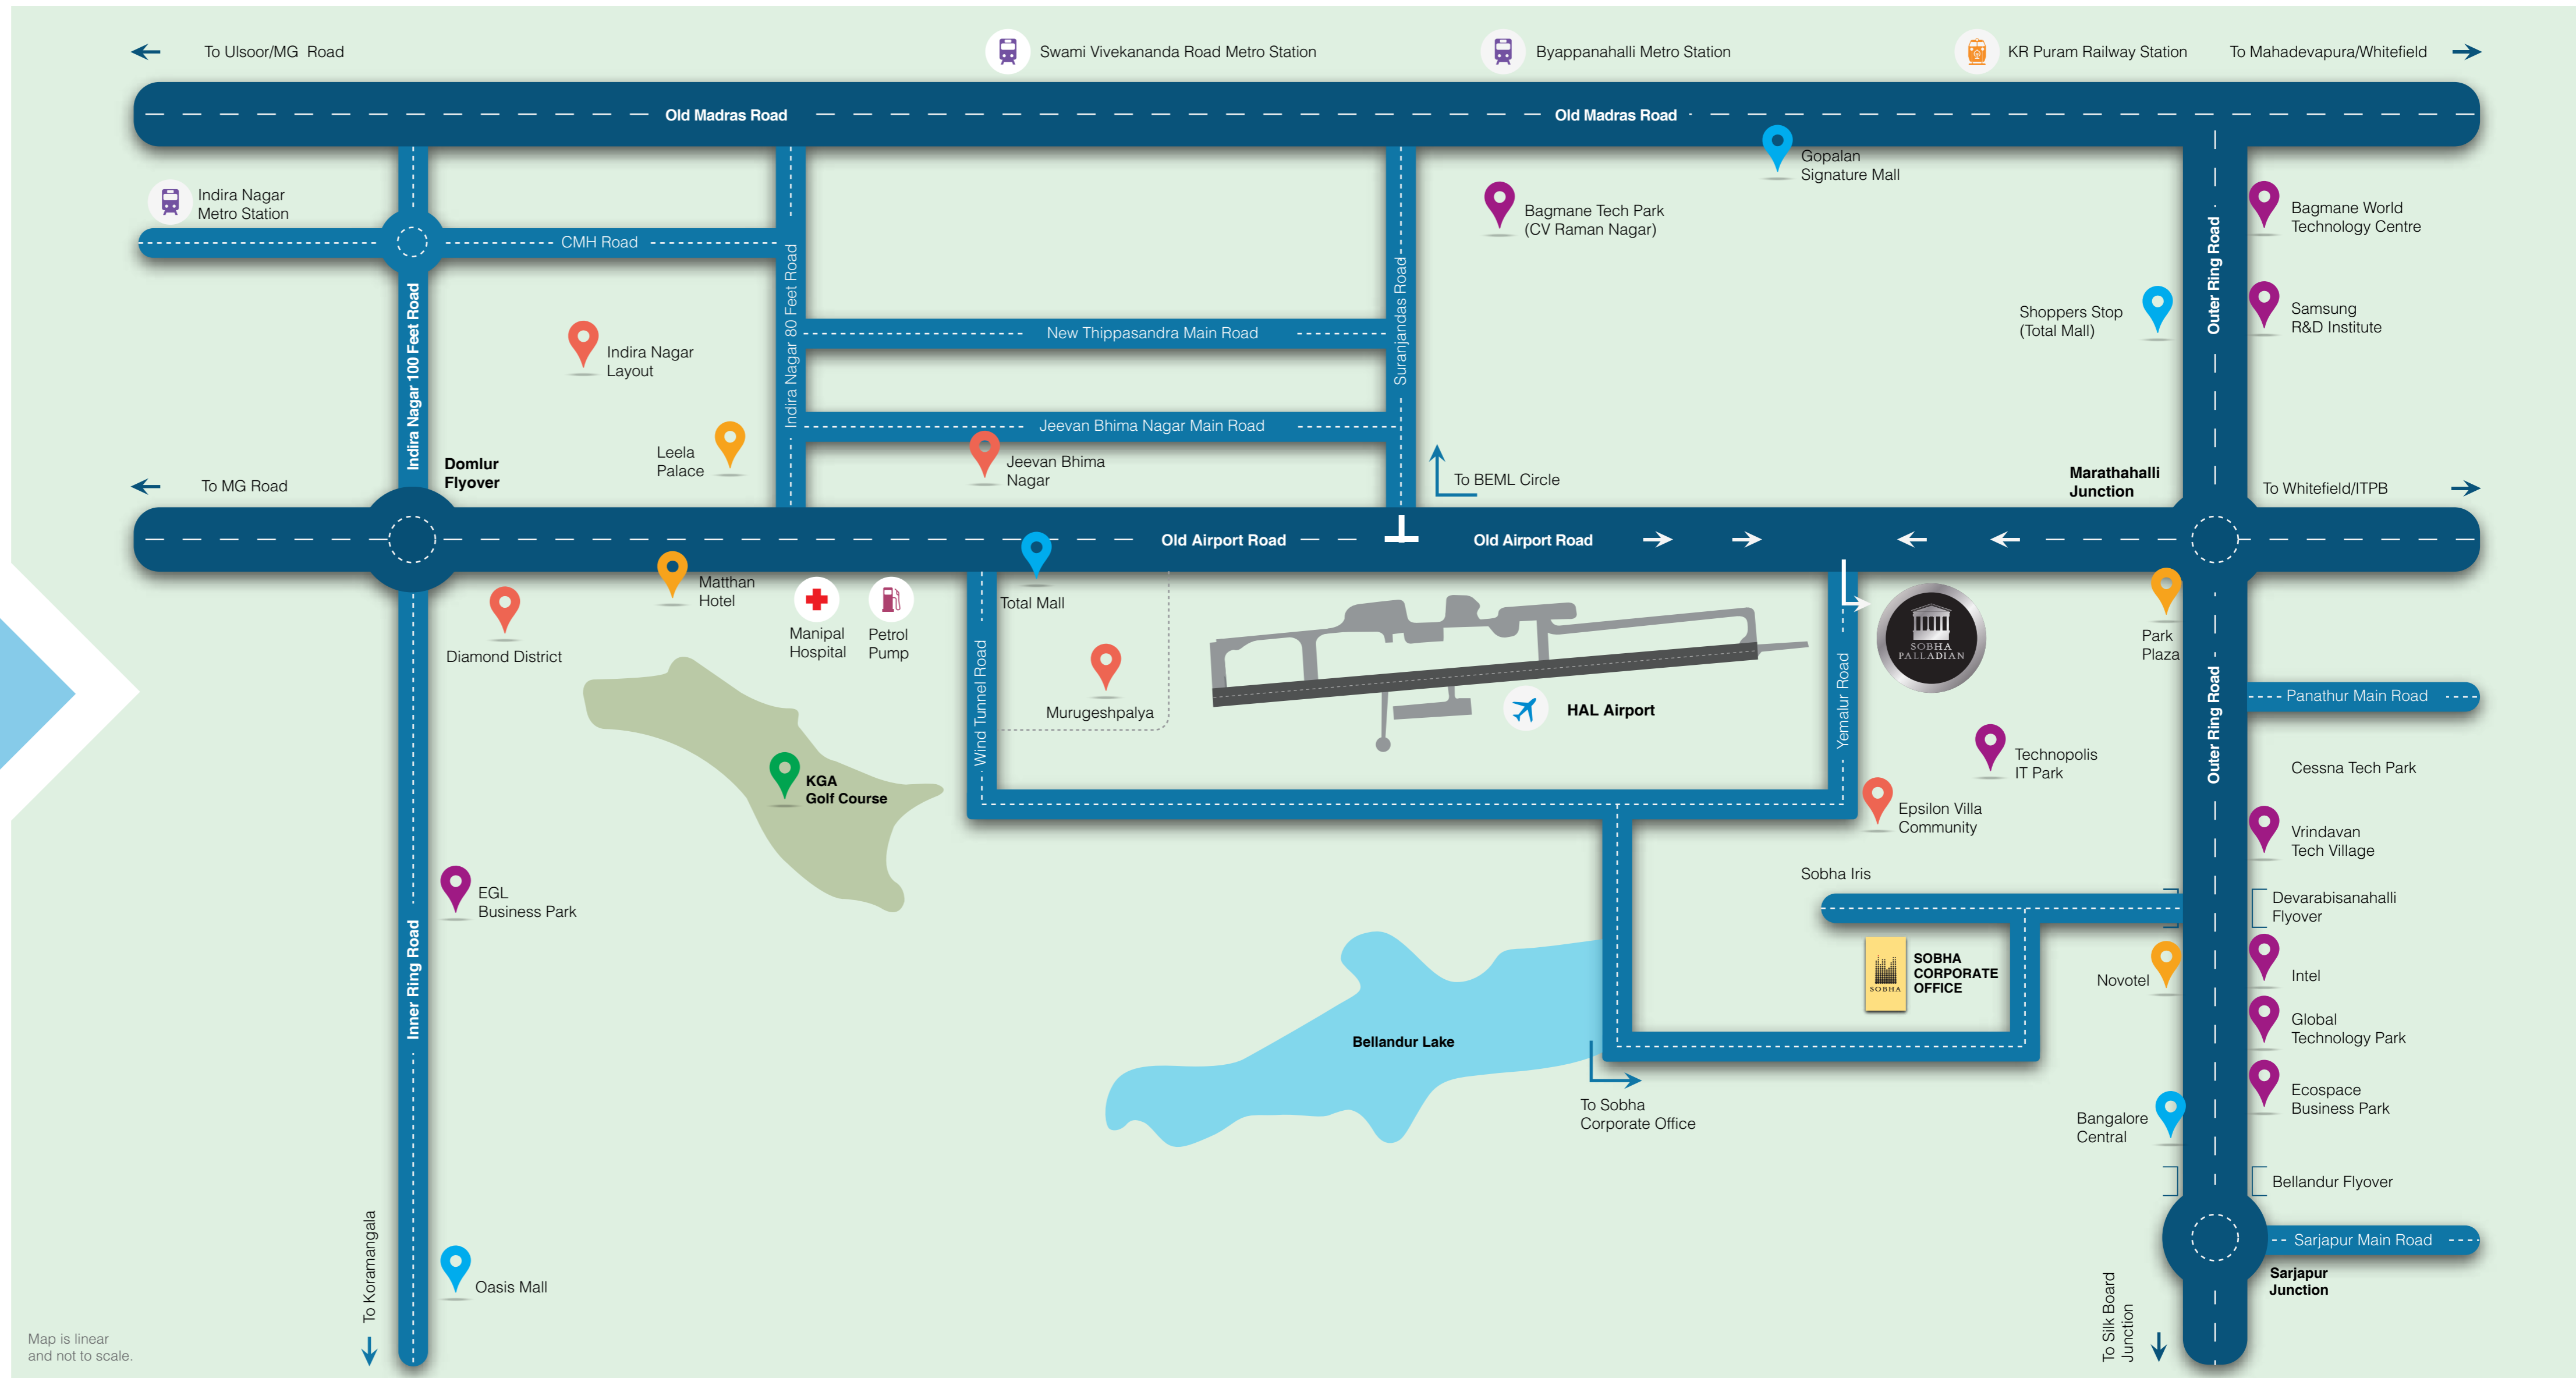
To Ulsoor/MG Road
Swami Vivekananda Road Metro Station
Byappanahalli Metro Station
KR Puram Railway Station
To Mahadevapura/Whitefield

Old Madras Road
Old Madras Road

Indira Nagar Metro Station
CMH Road
Gopalan Signature Mall
Bagmane Tech Park (CV Raman Nagar)
Bagmane World Technology Centre
Indira Nagar 100 Feet Road
Indira Nagar 80 Feet Road
Suranjandas Road
New Thippasandra Main Road
Shoppers Stop (Total Mall)
Samsung R&D Institute
Outer Ring Road
Indira Nagar Layout
Jeevan Bhima Nagar Main Road
Leela Palace
Jeevan Bhima Nagar
Domlur Flyover
To MG Road
To BEML Circle
Marathahalli Junction
To Whitefield/ITPB

Old Airport Road
Old Airport Road

Matthan Hotel
Total Mall
Diamond District
Manipal Hospital
Petrol Pump
SOBHA PALLADIAN
Park Plaza
Wind Tunnel Road
Murugeshpalya
HAL Airport
Yemalur Road
Panathur Main Road
Outer Ring Road
KGA Golf Course
Technopolis IT Park
Cessna Tech Park
Epsilon Villa Community
Vrindavan Tech Village
Sobha Iris
EGL Business Park
Devarabisanahalli Flyover
SOBHA CORPORATE OFFICE
SOBHA
Novotel
Intel
Inner Ring Road
Bellandur Lake
Global Technology Park
To Sobha Corporate Office
Ecospace Business Park
Bangalore Central
Bellandur Flyover
Sarjapur Main Road
Sarjapur Junction
To Koramangala
Oasis Mall
To Silk Board Junction
Map is linear and not to scale.